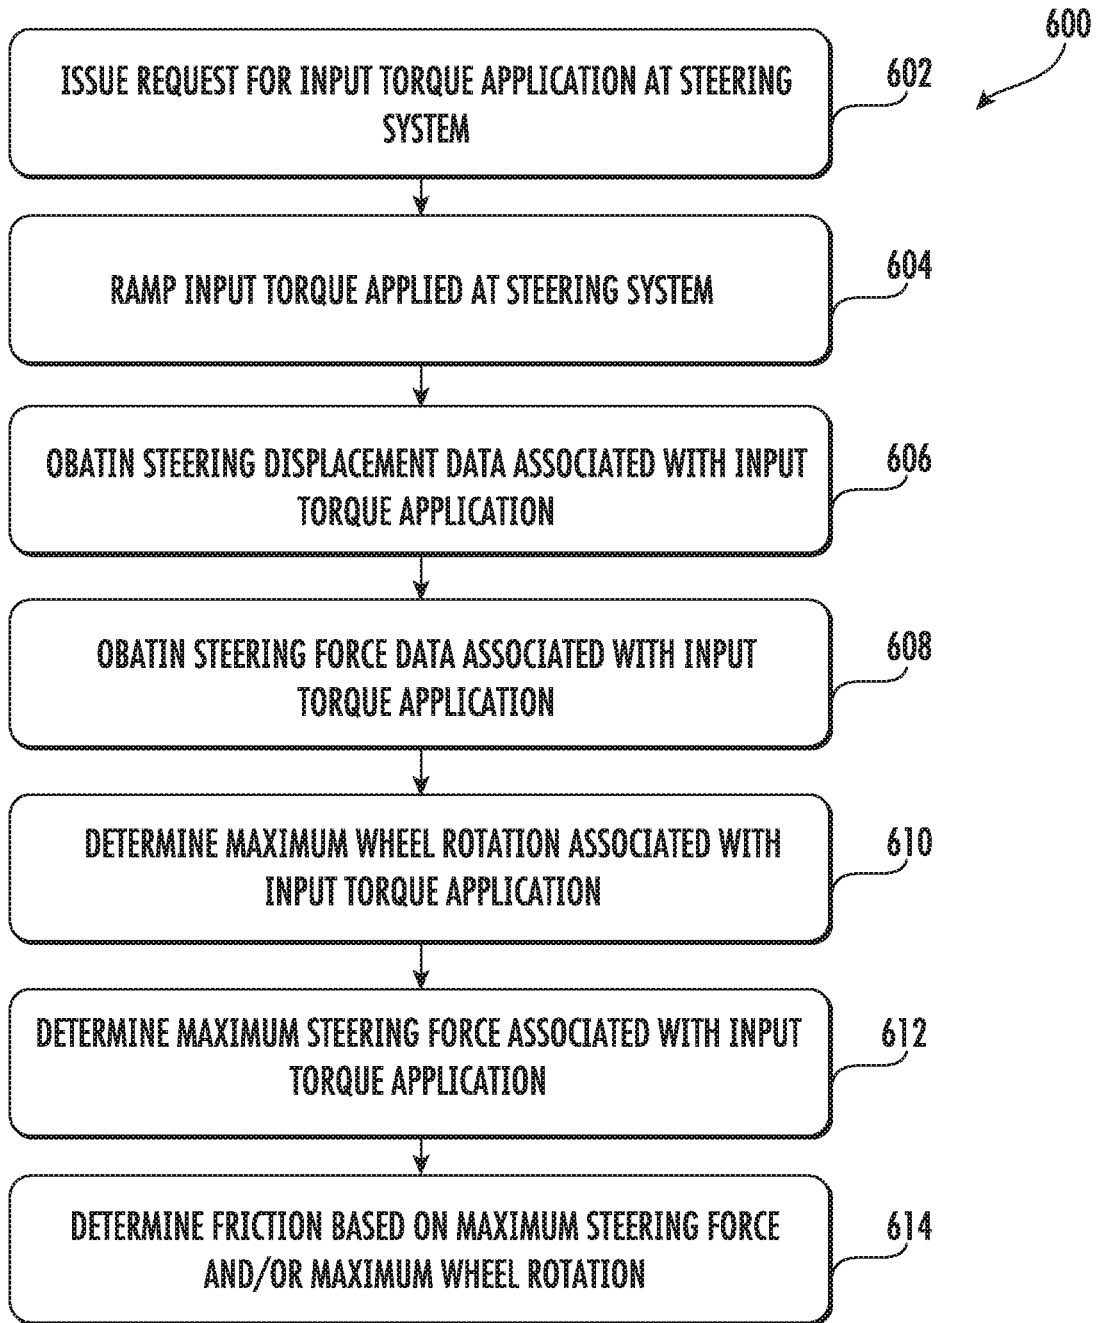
600

ISSUE REQUEST FOR INPUT TORQUE APPLICATION AT STEERING SYSTEM

602

RAMP INPUT TORQUE APPLIED AT STEERING SYSTEM

604

OBATIN STEERING DISPLACEMENT DATA ASSOCIATED WITH INPUT TORQUE APPLICATION

606

OBATIN STEERING FORCE DATA ASSOCIATED WITH INPUT TORQUE APPLICATION

608

DETERMINE MAXIMUM WHEEL ROTATION ASSOCIATED WITH INPUT TORQUE APPLICATION

610

DETERMINE MAXIMUM STEERING FORCE ASSOCIATED WITH INPUT TORQUE APPLICATION

612

DETERMINE FRICTION BASED ON MAXIMUM STEERING FORCE AND/OR MAXIMUM WHEEL ROTATION

614